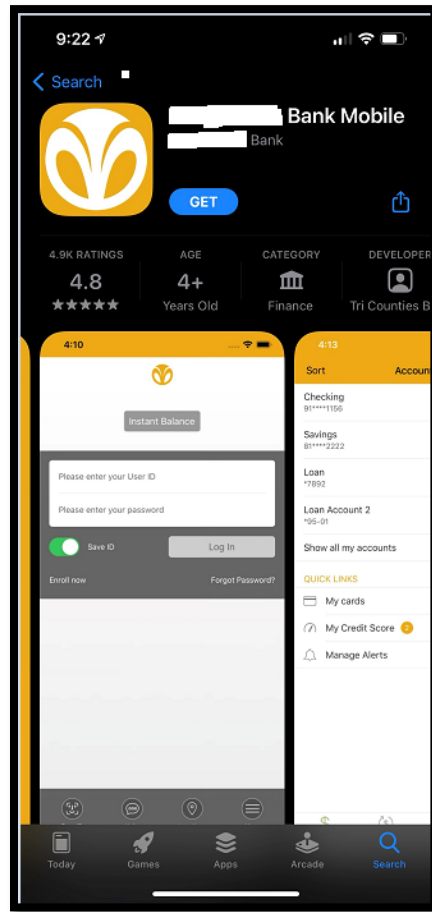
9:22

Search

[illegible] Bank Mobile
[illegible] Bank

GET

4.9K RATINGS
4.8
★★★★★

AGE
4+
Years Old

CATEGORY
Finance

DEVELOPER
Tri Counties B

4:10

Instant Balance

Please enter your User ID

Please enter your password

Save ID

Log In

Enroll now

Forgot Password?

4:13

Sort

Accoun

Checking
91*****1156

Savings
81*****2222

Loan
*7892

Loan Account 2
*95-01

Show all my accounts

QUICK LINKS

My cards

My Credit Score 2

Manage Alerts

Today

Games

Apps

Arcade

Search